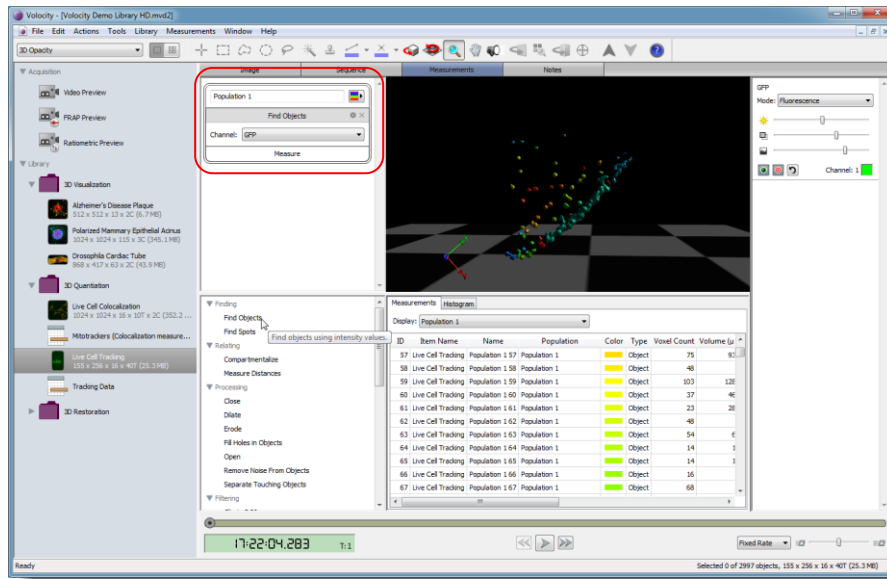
Volocity - [Volocity Demo Library HD.mvd2]

File Edit Actions Tools Library Measurements Window Help

3D Opacity

Image Sequence Measurements Notes

Acquisition
Video Preview
FRAP Preview
Ratiometric Preview
Library
3D Visualization
Alzheimer's Disease Plaque
512 x 512 x 13 x 2C (6.7 MB)
Polarized Mammary Epithelial Acinus
1024 x 1024 x 115 x 3C (345.1 MB)
Drosophila Cardiac Tube
968 x 417 x 63 x 2C (43.9 MB)
3D Quantitation
Live Cell Colocalization
1024 x 1024 x 16 x 10T x 2C (352.2 ...
Mitotrackers (Colocalization measure...
Live Cell Tracking
155 x 256 x 16 x 40T (25.3 MB)
Tracking Data
3D Restoration

Population 1
Find Objects
Channel: GFP
Measure

GFP
Mode: Fluorescence
Channel: 1

Finding
Find Objects
Find Spots
Find objects using intensity values.
Relating
Compartmentalize
Measure Distances
Processing
Close
Dilate
Erode
Fill Holes in Objects
Open
Remove Noise From Objects
Separate Touching Objects
Filtering

Measurements Histogram
Display: Population 1

| ID | Item Name | Name | Population | Color | Type | Voxel Count | Volume (µ |
|---|---|---|---|---|---|---|---|
| 57 | Live Cell Tracking | Population 1 57 | Population 1 | | Object | 75 | 93 |
| 58 | Live Cell Tracking | Population 1 58 | Population 1 | | Object | 48 | |
| 59 | Live Cell Tracking | Population 1 59 | Population 1 | | Object | 103 | 128 |
| 60 | Live Cell Tracking | Population 1 60 | Population 1 | | Object | 37 | 46 |
| 61 | Live Cell Tracking | Population 1 61 | Population 1 | | Object | 23 | 28 |
| 62 | Live Cell Tracking | Population 1 62 | Population 1 | | Object | 48 | |
| 63 | Live Cell Tracking | Population 1 63 | Population 1 | | Object | 54 | 6 |
| 64 | Live Cell Tracking | Population 1 64 | Population 1 | | Object | 14 | 1 |
| 65 | Live Cell Tracking | Population 1 65 | Population 1 | | Object | 14 | 1 |
| 66 | Live Cell Tracking | Population 1 66 | Population 1 | | Object | 16 | |
| 67 | Live Cell Tracking | Population 1 67 | Population 1 | | Object | 68 | |

17:22:04.283 T:1

Fixed Rate

Ready
Selected 0 of 2997 objects, 155 x 256 x 16 x 40T (25.3 MB)